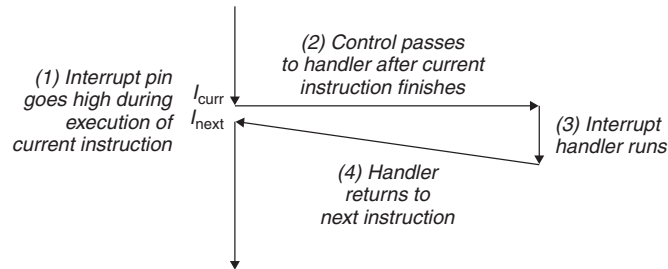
(1) Interrupt pin goes high during execution of current instruction

$I_{\text{curr}}$
$I_{\text{next}}$

(2) Control passes to handler after current instruction finishes

(3) Interrupt handler runs

(4) Handler returns to next instruction